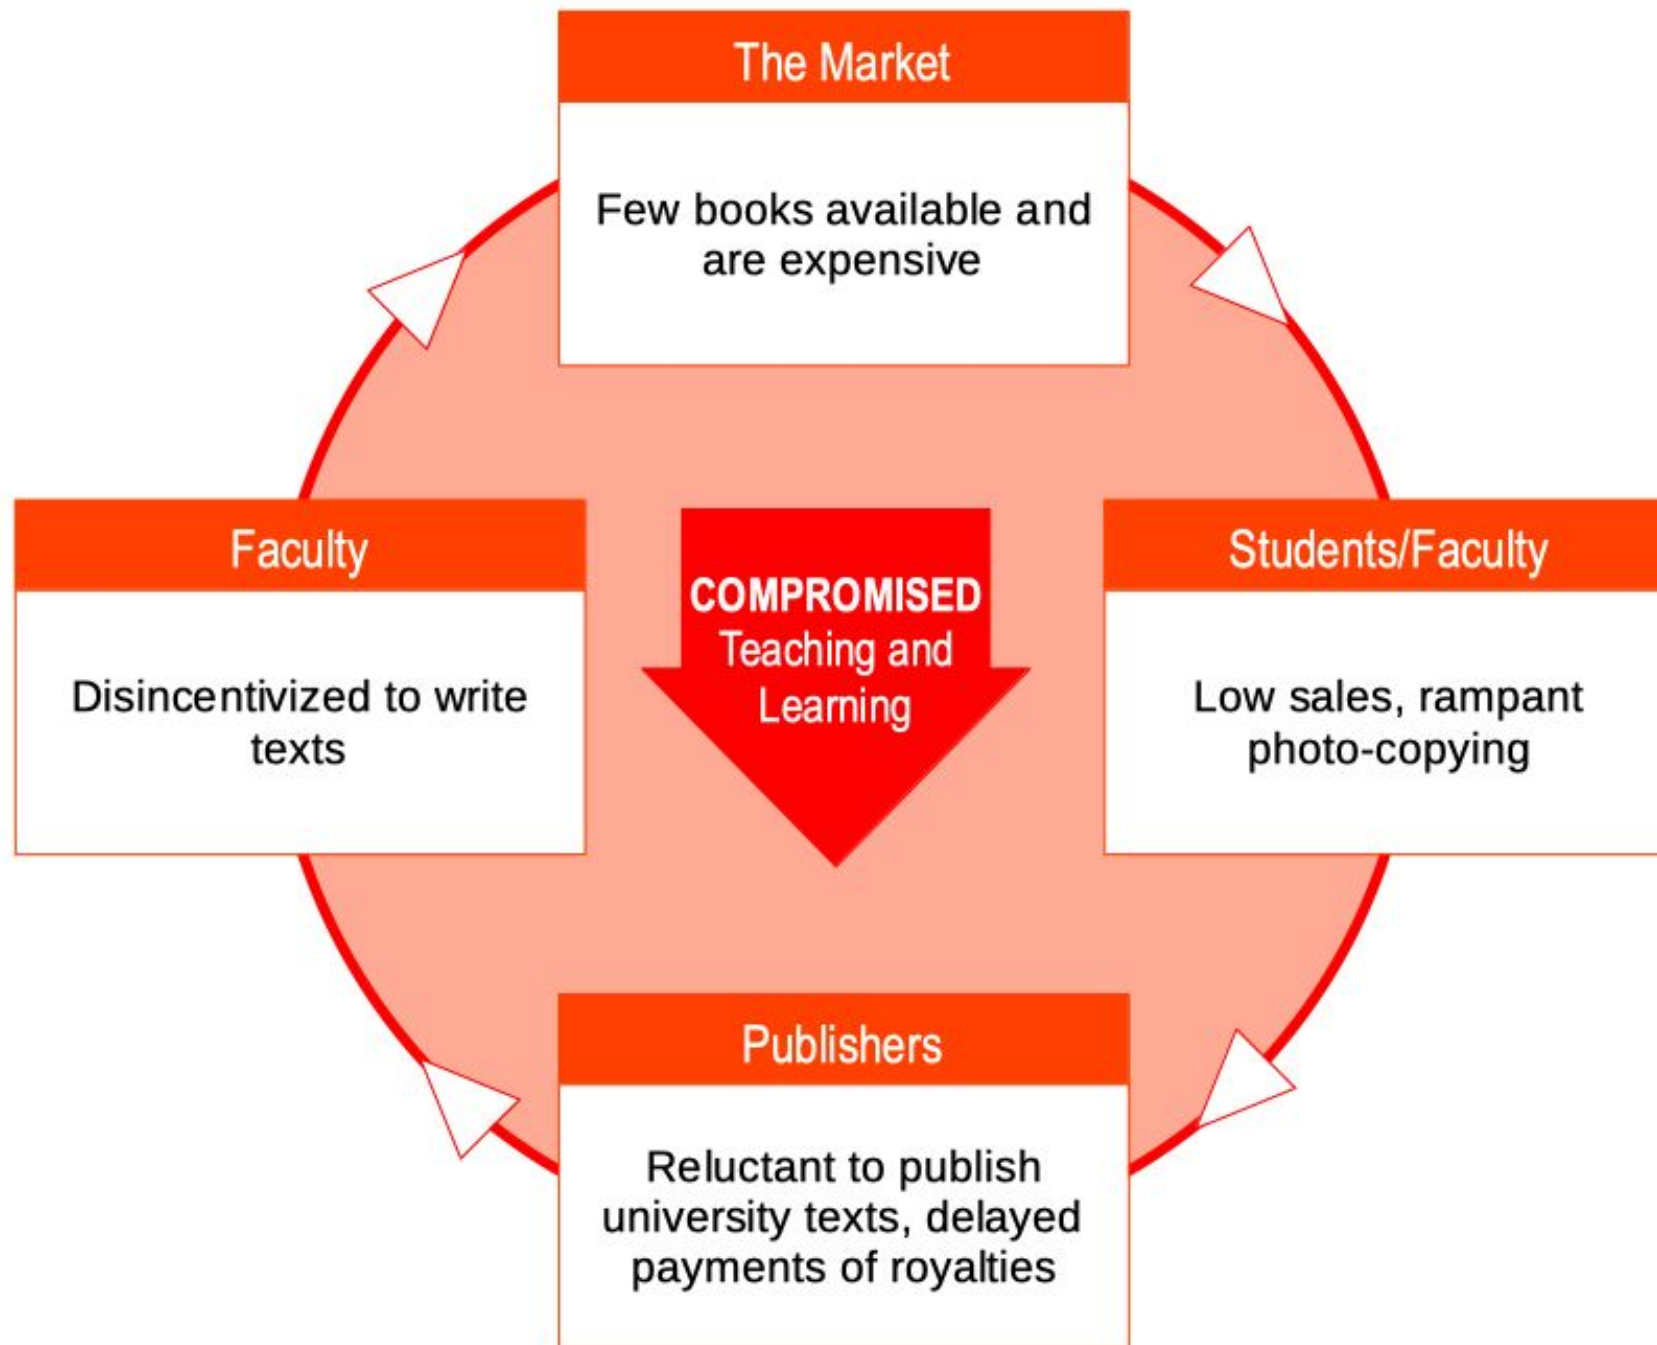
The Market

Few books available and are expensive

Faculty

Disincentivized to write texts

COMPROMISED Teaching and Learning

Students/Faculty

Low sales, rampant photo-copying

Publishers

Reluctant to publish university texts, delayed payments of royalties